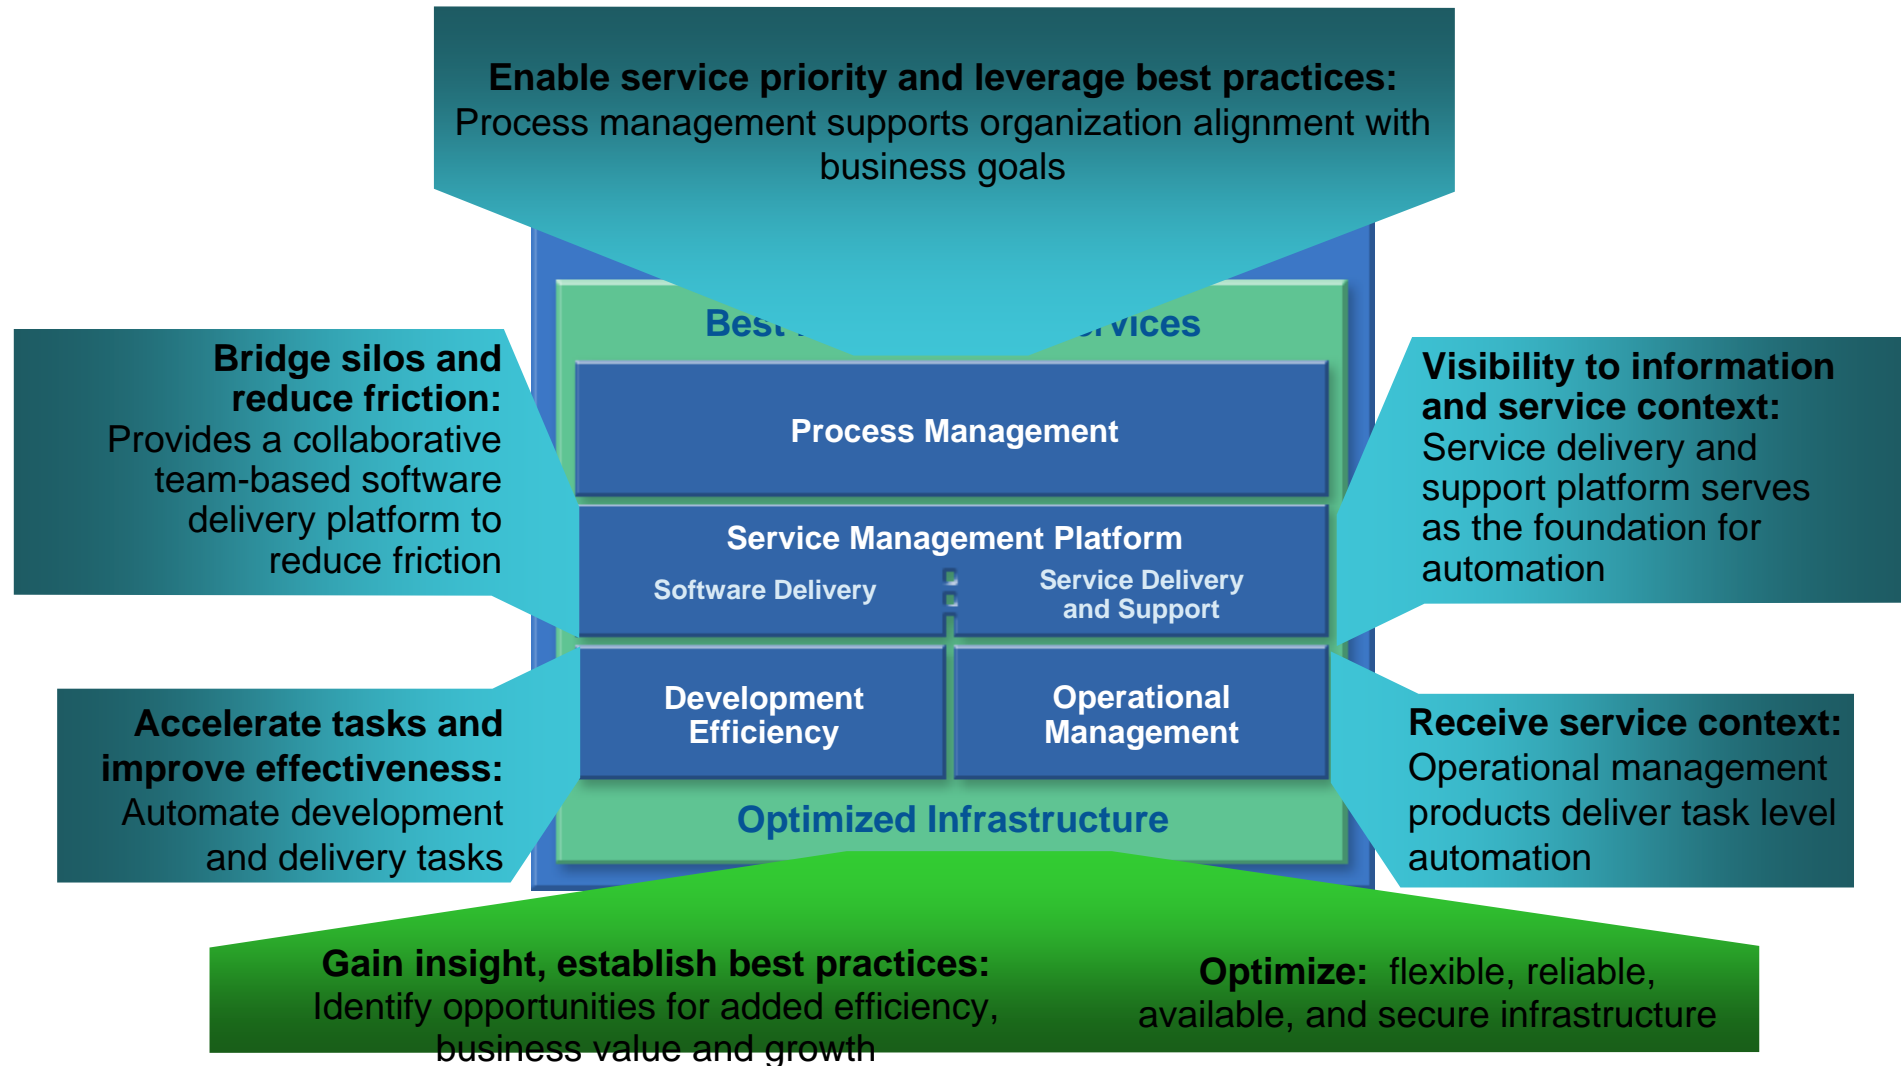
**Enable service priority and leverage best practices:**
Process management supports organization alignment with business goals

Best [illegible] ervices

**Bridge silos and reduce friction:**
Provides a collaborative team-based software delivery platform to reduce friction

Process Management

Service Management Platform

Software Delivery

Service Delivery and Support

**Visibility to information and service context:**
Service delivery and support platform serves as the foundation for automation

**Accelerate tasks and improve effectiveness:**
Automate development and delivery tasks

Development Efficiency

Operational Management

**Receive service context:**
Operational management products deliver task level automation

Optimized Infrastructure

**Gain insight, establish best practices:**
Identify opportunities for added efficiency, business value and growth

**Optimize:** flexible, reliable, available, and secure infrastructure